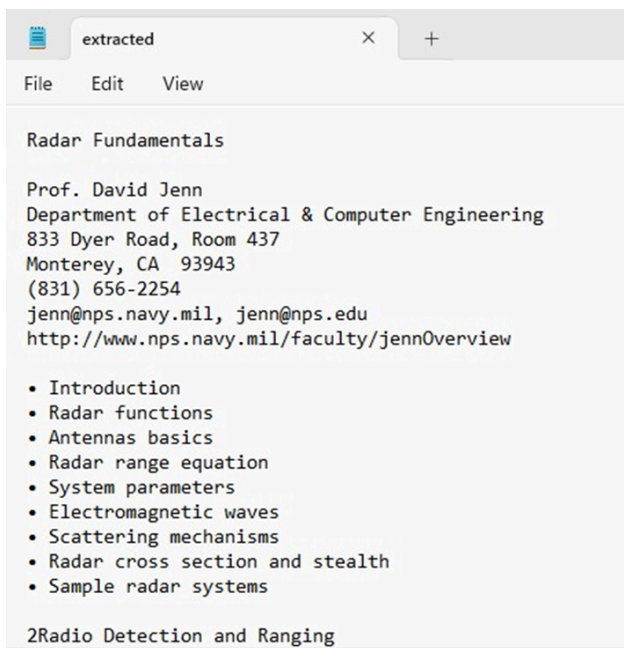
extracted ×  +

File  Edit  View

Radar Fundamentals

Prof. David Jenn
Department of Electrical & Computer Engineering
833 Dyer Road, Room 437
Monterey, CA 93943
(831) 656-2254
jenn@nps.navy.mil, jenn@nps.edu
http://www.nps.navy.mil/faculty/jennOverview

• Introduction
• Radar functions
• Antennas basics
• Radar range equation
• System parameters
• Electromagnetic waves
• Scattering mechanisms
• Radar cross section and stealth
• Sample radar systems

2Radio Detection and Ranging